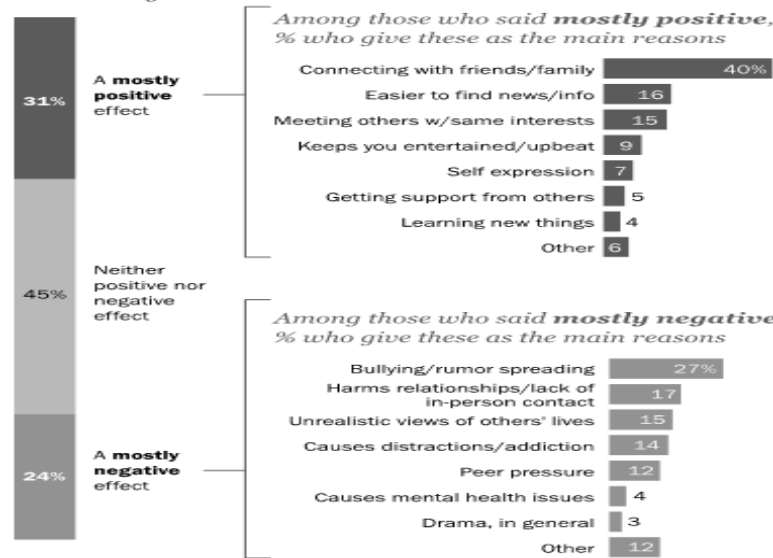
31%

A **mostly positive** effect

*Among those who said* ***mostly positive***, *% who give these as the main reasons*

Connecting with friends/family 40%

Easier to find news/info 16

Meeting others w/same interests 15

Keeps you entertained/upbeat 9

Self expression 7

Getting support from others 5

Learning new things 4

Other 6

45%

Neither positive nor negative effect

*Among those who said* ***mostly negative*** *% who give these as the main reasons*

Bullying/rumor spreading 27%

Harms relationships/lack of in-person contact 17

Unrealistic views of others' lives 15

Causes distractions/addiction 14

Peer pressure 12

Causes mental health issues 4

Drama, in general 3

Other 12

24%

A **mostly negative** effect